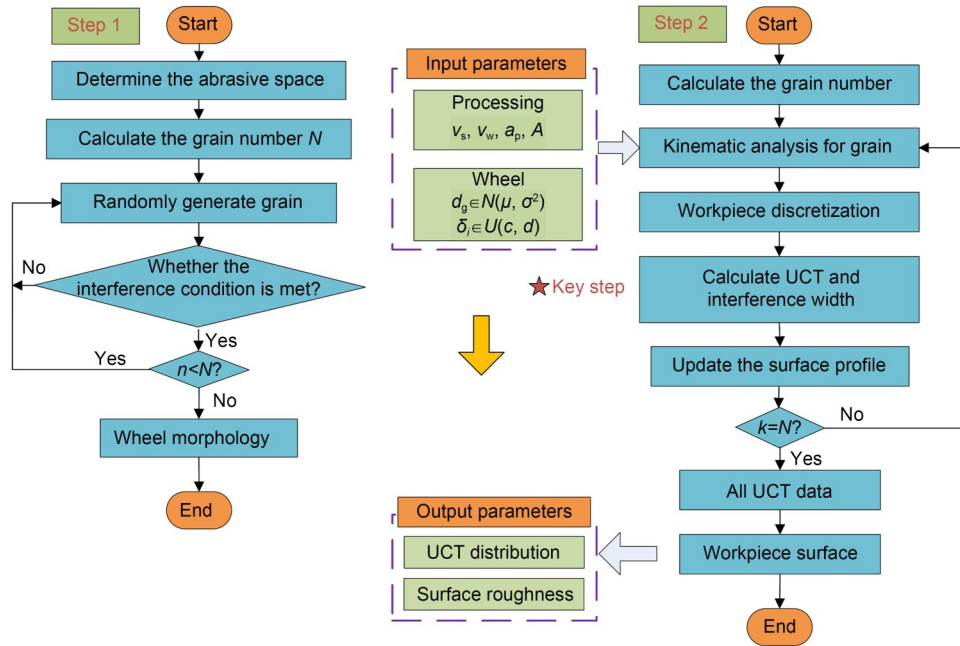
Step 1

Start

Determine the abrasive space

Calculate the grain number $N$

Randomly generate grain

Whether the interference condition is met?

No

Yes

Yes

$n<N$?

No

Wheel morphology

End

Input parameters

Processing
$v_s$, $v_w$, $a_p$, $A$

Wheel
$d_g \in N(\mu, \sigma^2)$
$\delta_i \in U(c, d)$

Key step

Output parameters

UCT distribution

Surface roughness

Step 2

Start

Calculate the grain number

Kinematic analysis for grain

Workpiece discretization

Calculate UCT and interference width

Update the surface profile

$k=N$?

No

Yes

All UCT data

Workpiece surface

End